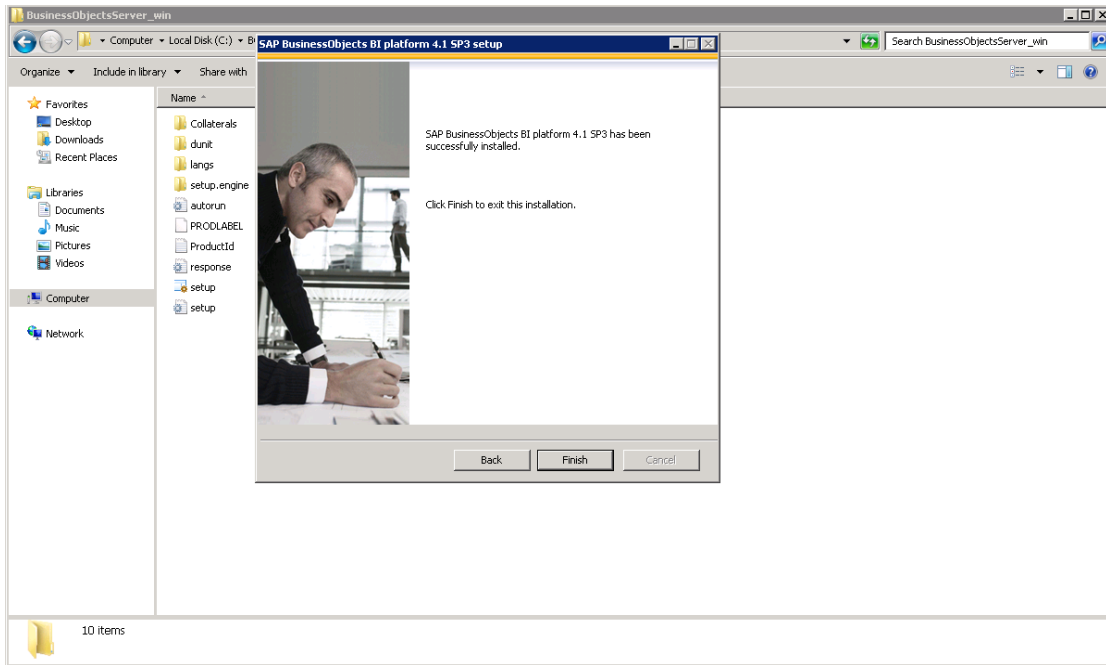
BusinessObjectsServer_win

Computer ▸ Local Disk (C:) ▸ B

Search BusinessObjectsServer_win

Organize ▾ Include in library ▾ Share with

Favorites
Desktop
Downloads
Recent Places

Libraries
Documents
Music
Pictures
Videos

Computer

Network

Name

Collaterals
dunit
langs
setup.engine
autorun
PRODLABEL
ProductId
response
setup
setup

SAP BusinessObjects BI platform 4.1 SP3 setup

SAP BusinessObjects BI platform 4.1 SP3 has been successfully installed.

Click Finish to exit this installation.

Back
Finish
Cancel

10 items